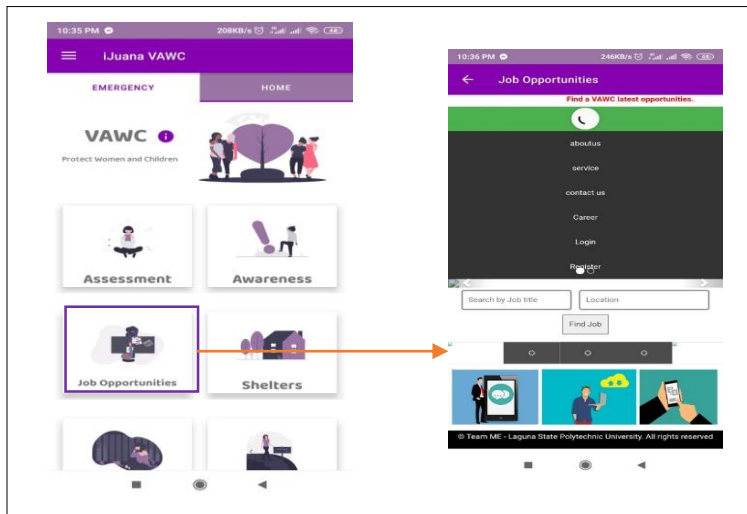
10:35 PM 208KB/s 44

iJuana VAWC

EMERGENCY

HOME

VAWC i

Protect Women and Children

Assessment

Awareness

Job Opportunities

Shelters

10:36 PM 246KB/s 44

Job Opportunities

Find a VAWC latest opportunities.

aboutus

service

contact us

Career

Login

Register

Search by Job title

Location

Find Job

© Team ME - Laguna State Polytechnic University. All rights reserved